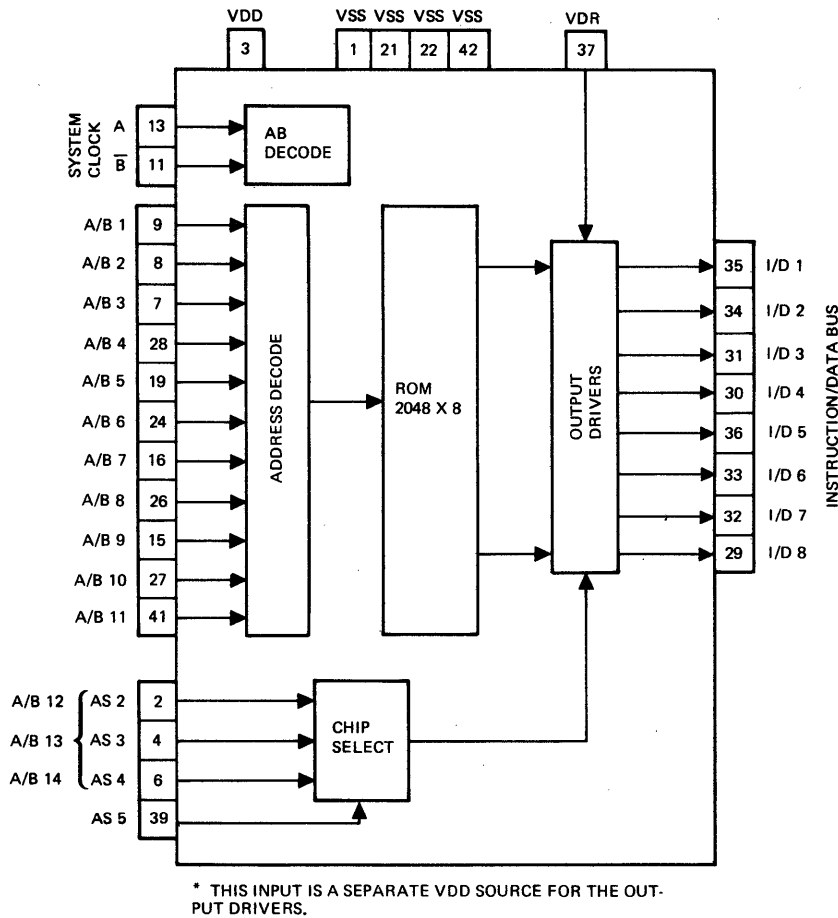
VDD 3
VSS VSS VSS VSS
1 21 22 42
VDR 37

SYSTEM CLOCK
A 13
$\overline{B}$ 11
AB DECODE

A/B 1 9
A/B 2 8
A/B 3 7
A/B 4 28
A/B 5 19
A/B 6 24
A/B 7 16
A/B 8 26
A/B 9 15
A/B 10 27
A/B 11 41

ADDRESS DECODE

ROM 2048 X 8

OUTPUT DRIVERS

35 I/D 1
34 I/D 2
31 I/D 3
30 I/D 4
36 I/D 5
33 I/D 6
32 I/D 7
29 I/D 8

INSTRUCTION/DATA BUS

A/B 12 AS 2 2
A/B 13 AS 3 4
A/B 14 AS 4 6
AS 5 39

CHIP SELECT

* THIS INPUT IS A SEPARATE VDD SOURCE FOR THE OUTPUT DRIVERS.